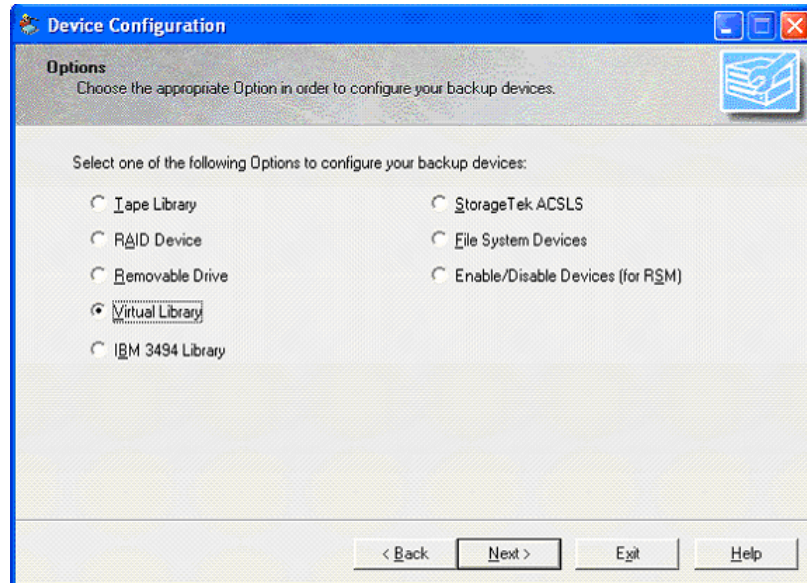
Device Configuration

Options
Choose the appropriate Option in order to configure your backup devices.

Select one of the following Options to configure your backup devices:

Tape Library
RAID Device
Removable Drive
Virtual Library
IBM 3494 Library

StorageTek ACSLS
File System Devices
Enable/Disable Devices (for RSM)

< Back
Next >
Exit
Help